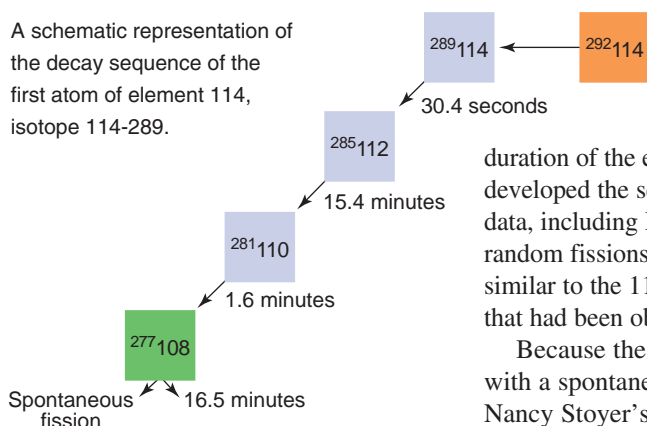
A schematic representation of the decay sequence of the first atom of element 114, isotope 114-289.

$^{289}114$

$^{292}114$

30.4 seconds

$^{285}112$

15.4 minutes

$^{281}110$

1.6 minutes

$^{277}108$

Spontaneous fission

16.5 minutes

duration of the e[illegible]
developed the s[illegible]
data, including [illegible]
random fissions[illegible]
similar to the 11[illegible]
that had been ob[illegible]

Because the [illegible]
with a spontane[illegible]
Nancy Stoyer's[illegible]